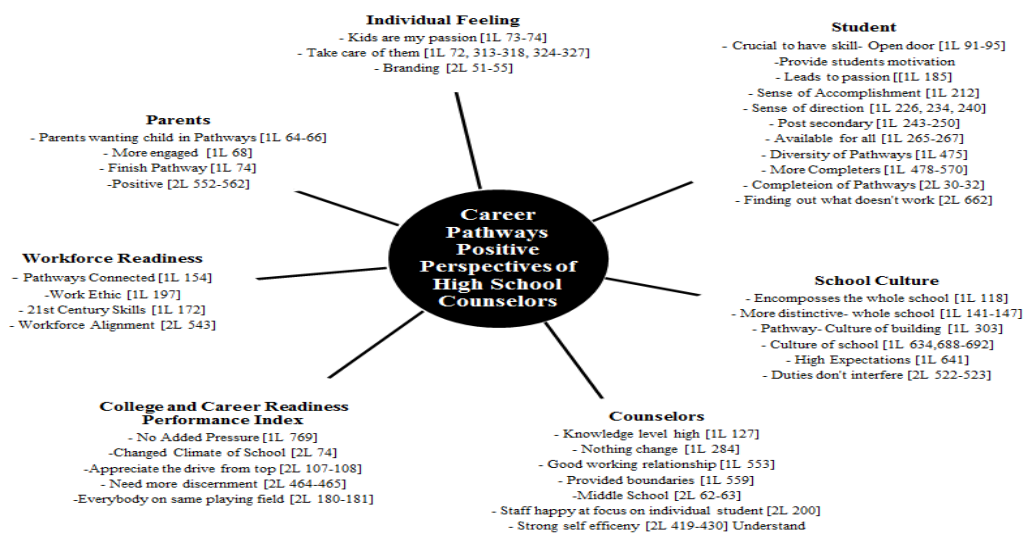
Individual Feeling
- Kids are my passion [1L 73-74]
- Take care of them [1L 72, 313-318, 324-327]
- Branding [2L 51-55]

Student
- Crucial to have skill- Open door [1L 91-95]
-Provide students motivation
- Leads to passion [[1L 185]
- Sense of Accomplishment [1L 212]
- Sense of direction [1L 226, 234, 240]
- Post secondary [1L 243-250]
- Available for all [1L 265-267]
- Diversity of Pathways [1L 475]
- More Completers [1L 478-570]
- Completeion of Pathways [2L 30-32]
- Finding out what doesn't work [2L 662]

Parents
- Parents wanting child in Pathways [1L 64-66]
- More engaged [1L 68]
- Finish Pathway [1L 74]
-Positive [2L 552-562]

Career Pathways Positive Perspectives of High School Counselors

Workforce Readiness
- Pathways Connected [1L 154]
-Work Ethic [1L 197]
- 21st Century Skills [1L 172]
- Workforce Alignment [2L 543]

School Culture
- Encomposses the whole school [1L 118]
- More distinctive- whole school [1L 141-147]
- Pathway- Culture of building [1L 303]
- Culture of school [1L 634,688-692]
- High Expectations [1L 641]
- Duties don't interfere [2L 522-523]

College and Career Readiness Performance Index
- No Added Pressure [1L 769]
-Changed Climate of School [2L 74]
-Appreciate the drive from top [2L 107-108]
- Need more discernment [2L 464-465]
-Everybody on same playing field [2L 180-181]

Counselors
- Knowledge level high [1L 127]
- Nothing change [1L 284]
- Good working relationship [1L 553]
- Provided boundaries [1L 559]
-Middle School [2L 62-63]
- Staff happy at focus on individual student [2L 200]
- Strong self efficeny [2L 419-430] Understand